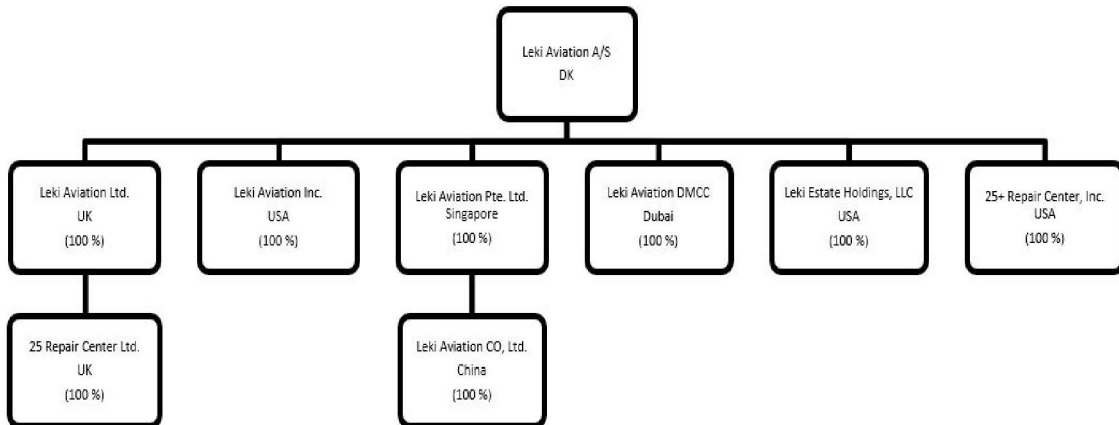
Leki Aviation A/S
DK

Leki Aviation Ltd.
UK
(100 %)

Leki Aviation Inc.
USA
(100 %)

Leki Aviation Pte. Ltd.
Singapore
(100 %)

Leki Aviation DMCC
Dubai
(100 %)

Leki Estate Holdings, LLC
USA
(100 %)

25+ Repair Center, Inc.
USA
(100 %)

25 Repair Center Ltd.
UK
(100 %)

Leki Aviation CO, Ltd.
China
(100 %)